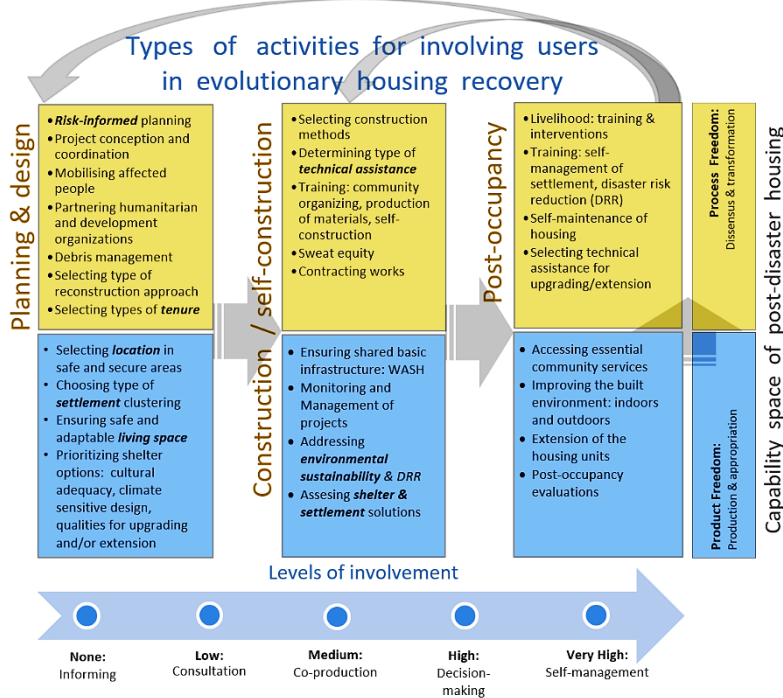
Types of activities for involving users in evolutionary housing recovery

Planning & design

• Risk-informed planning
• Project conception and coordination
• Mobilising affected people
• Partnering humanitarian and development organizations
• Debris management
• Selecting type of reconstruction approach
• Selecting types of tenure

• Selecting location in safe and secure areas
• Choosing type of settlement clustering
• Ensuring safe and adaptable living space
• Prioritizing shelter options: cultural adequacy, climate sensitive design, qualities for upgrading and/or extension

Construction / self-construction

• Selecting construction methods
• Determining type of technical assistance
• Training: community organizing, production of materials, self-construction
• Sweat equity
• Contracting works

• Ensuring shared basic infrastructure: WASH
• Monitoring and Management of projects
• Addressing environmental sustainability & DRR
• Assesing shelter & settlement solutions

Post-occupancy

• Livelihood: training & interventions
• Training: self-management of settlement, disaster risk reduction (DRR)
• Self-maintenance of housing
• Selecting technical assistance for upgrading/extension

• Accessing essential community services
• Improving the built environment: indoors and outdoors
• Extension of the housing units
• Post-occupancy evaluations

Process Freedom: Dissensus & transformation

Product Freedom: Production & appropriation

Capability space of post-disaster housing

Levels of involvement

None: Informing
Low: Consultation
Medium: Co-production
High: Decision-making
Very High: Self-management